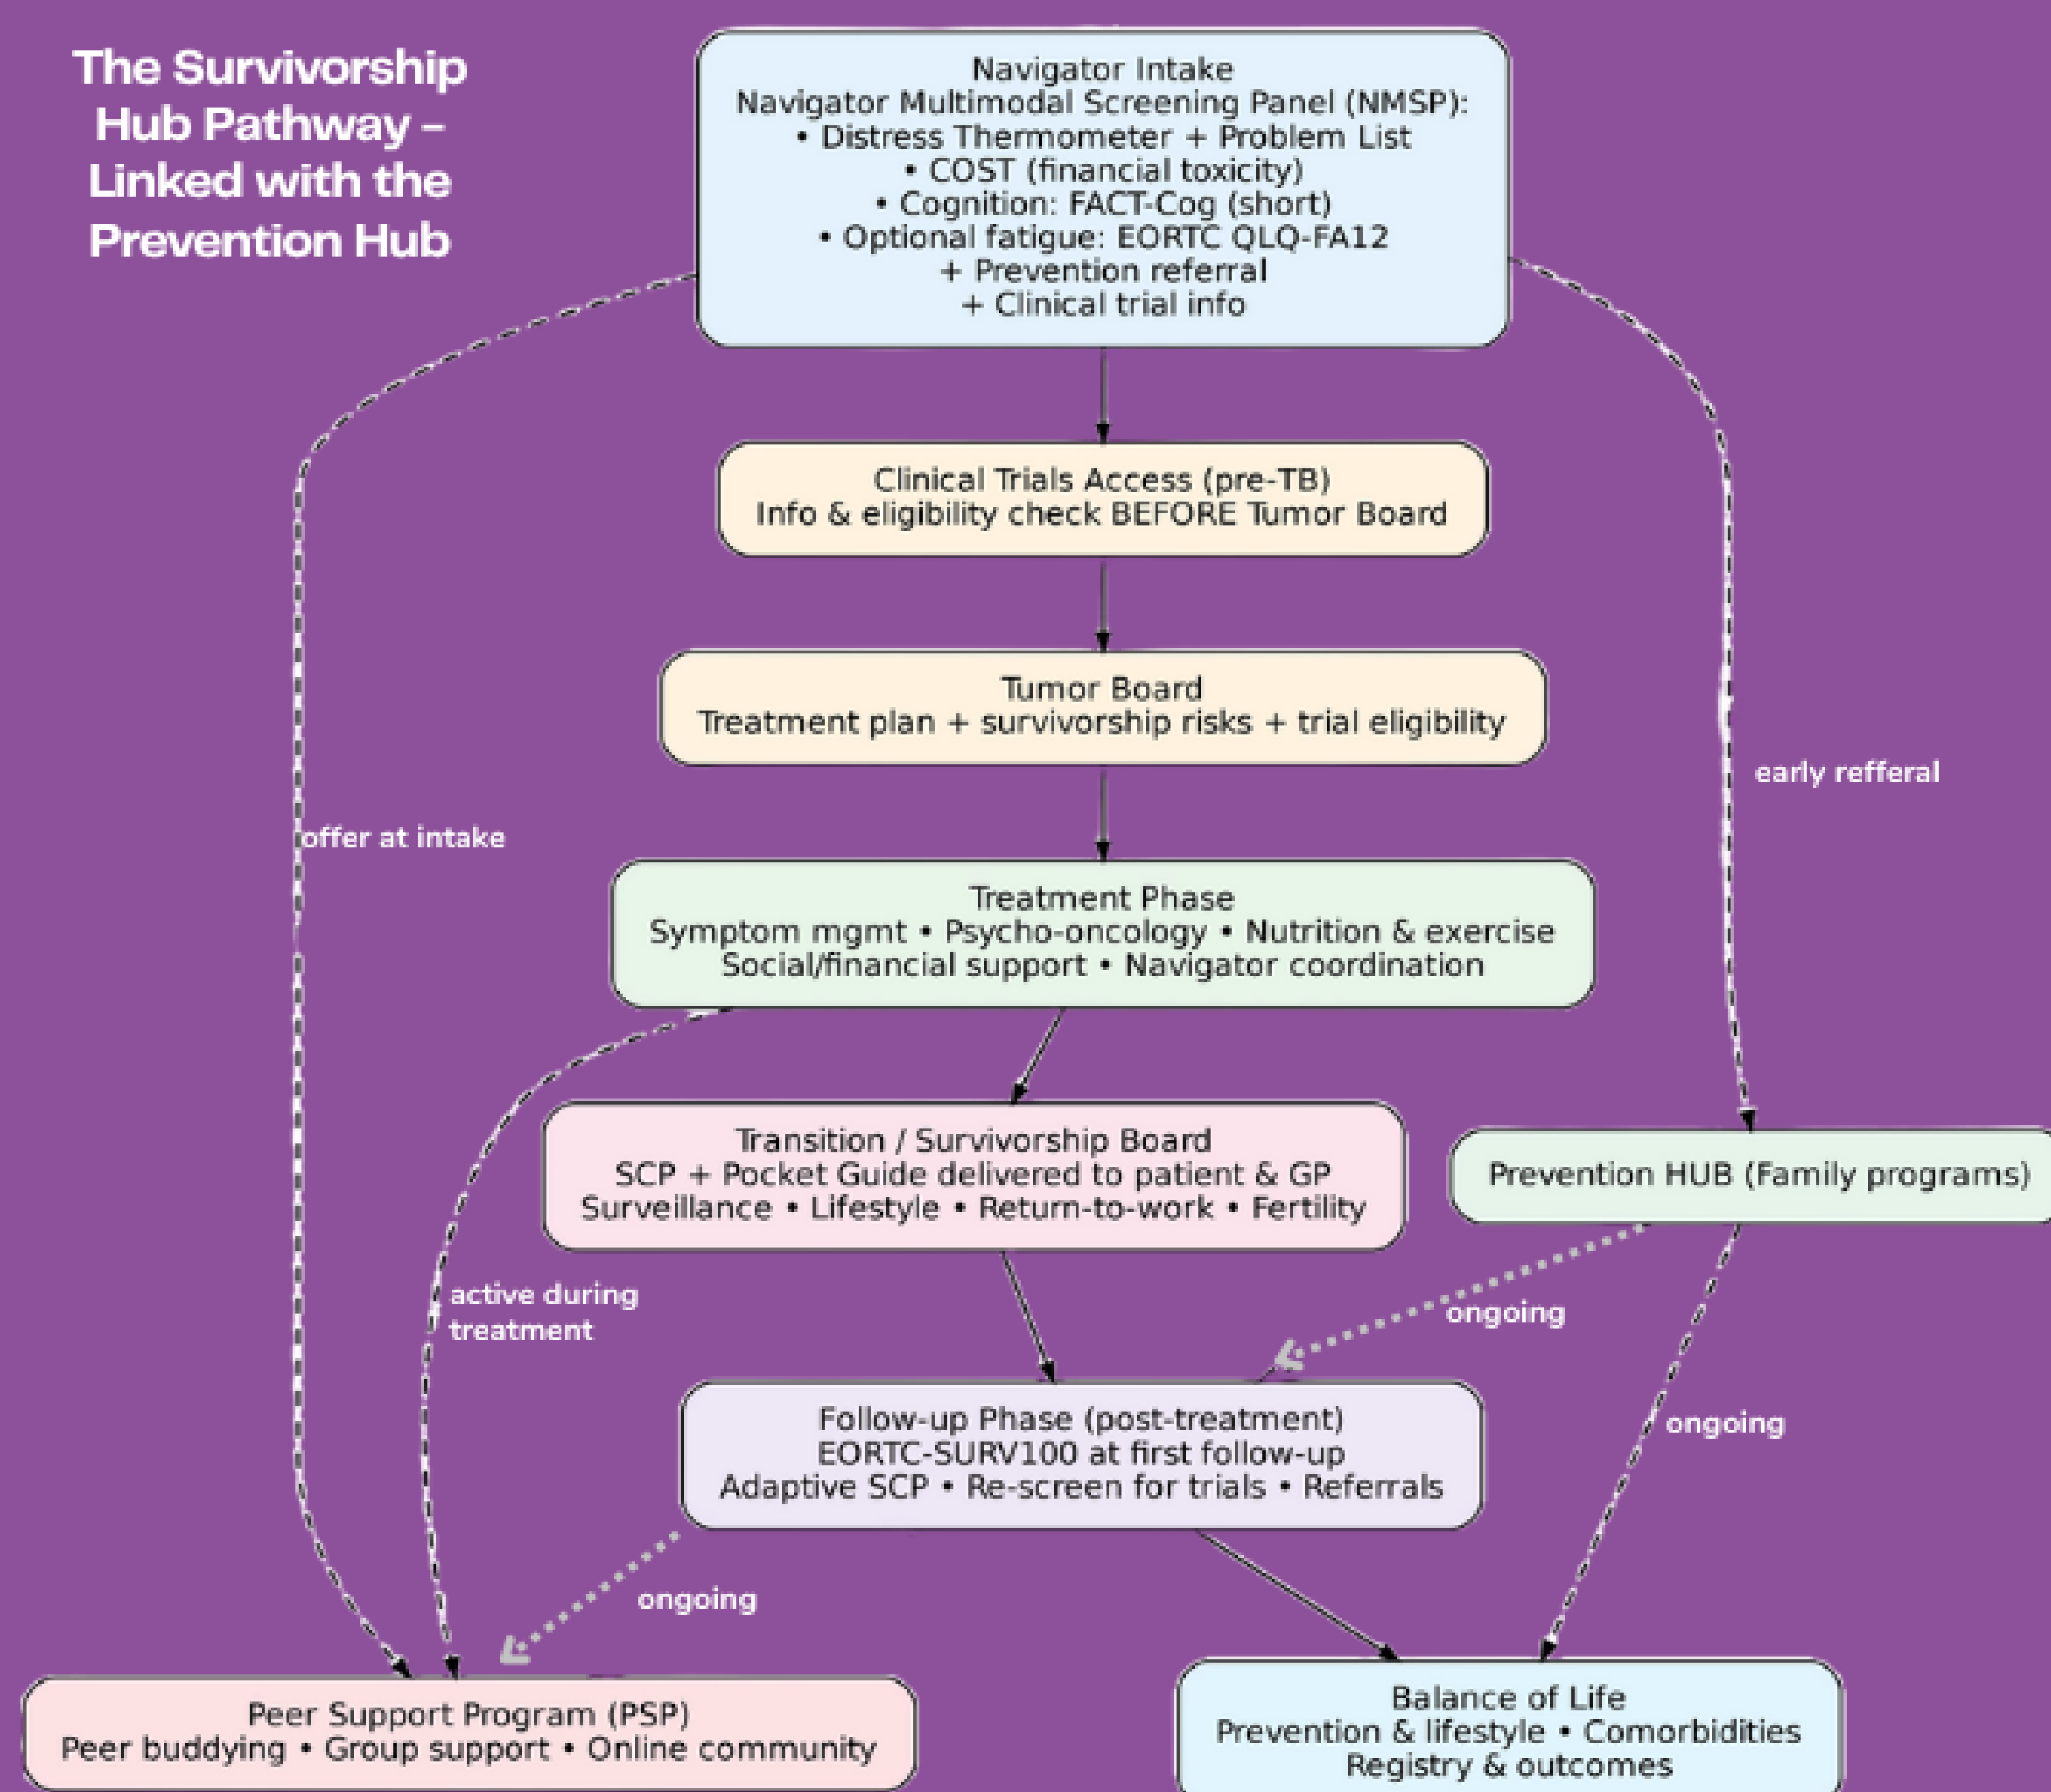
The Survivorship Hub Pathway – Linked with the Prevention Hub

Navigator Intake
Navigator Multimodal Screening Panel (NMSP):
• Distress Thermometer + Problem List
• COST (financial toxicity)
• Cognition: FACT-Cog (short)
• Optional fatigue: EORTC QLQ-FA12
+ Prevention referral
+ Clinical trial info

Clinical Trials Access (pre-TB)
Info & eligibility check BEFORE Tumor Board

Tumor Board
Treatment plan + survivorship risks + trial eligibility

early refferal

offer at intake

Treatment Phase
Symptom mgmt • Psycho-oncology • Nutrition & exercise
Social/financial support • Navigator coordination

Transition / Survivorship Board
SCP + Pocket Guide delivered to patient & GP
Surveillance • Lifestyle • Return-to-work • Fertility

Prevention HUB (Family programs)

active during treatment

ongoing

ongoing

Follow-up Phase (post-treatment)
EORTC-SURV100 at first follow-up
Adaptive SCP • Re-screen for trials • Referrals

ongoing

Peer Support Program (PSP)
Peer buddying • Group support • Online community

Balance of Life
Prevention & lifestyle • Comorbidities
Registry & outcomes